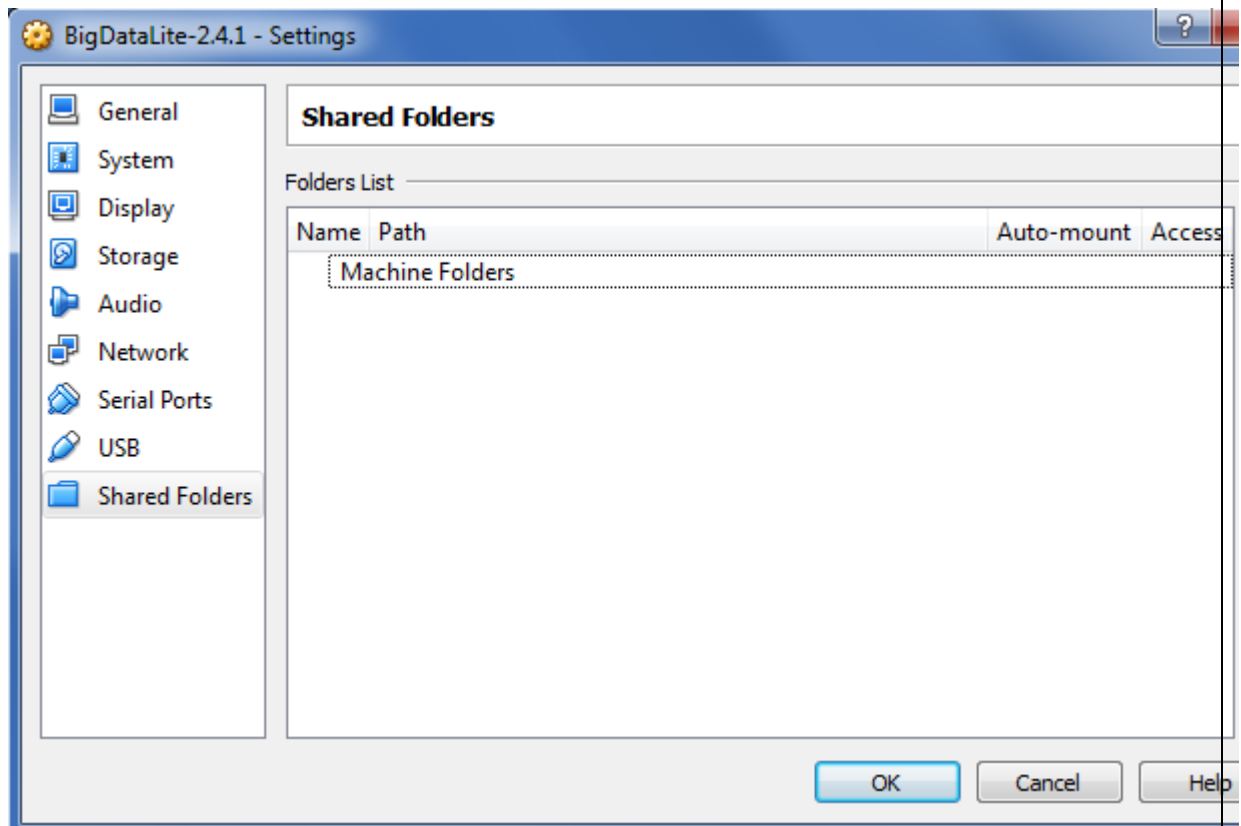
BigDataLite-2.4.1 - Settings

?

General
System
Display
Storage
Audio
Network
Serial Ports
USB
Shared Folders

Shared Folders

Folders List

| Name | Path | Auto-mount | Access |
|---|---|---|---|
| Machine Folders | | | |

OK
Cancel
Help